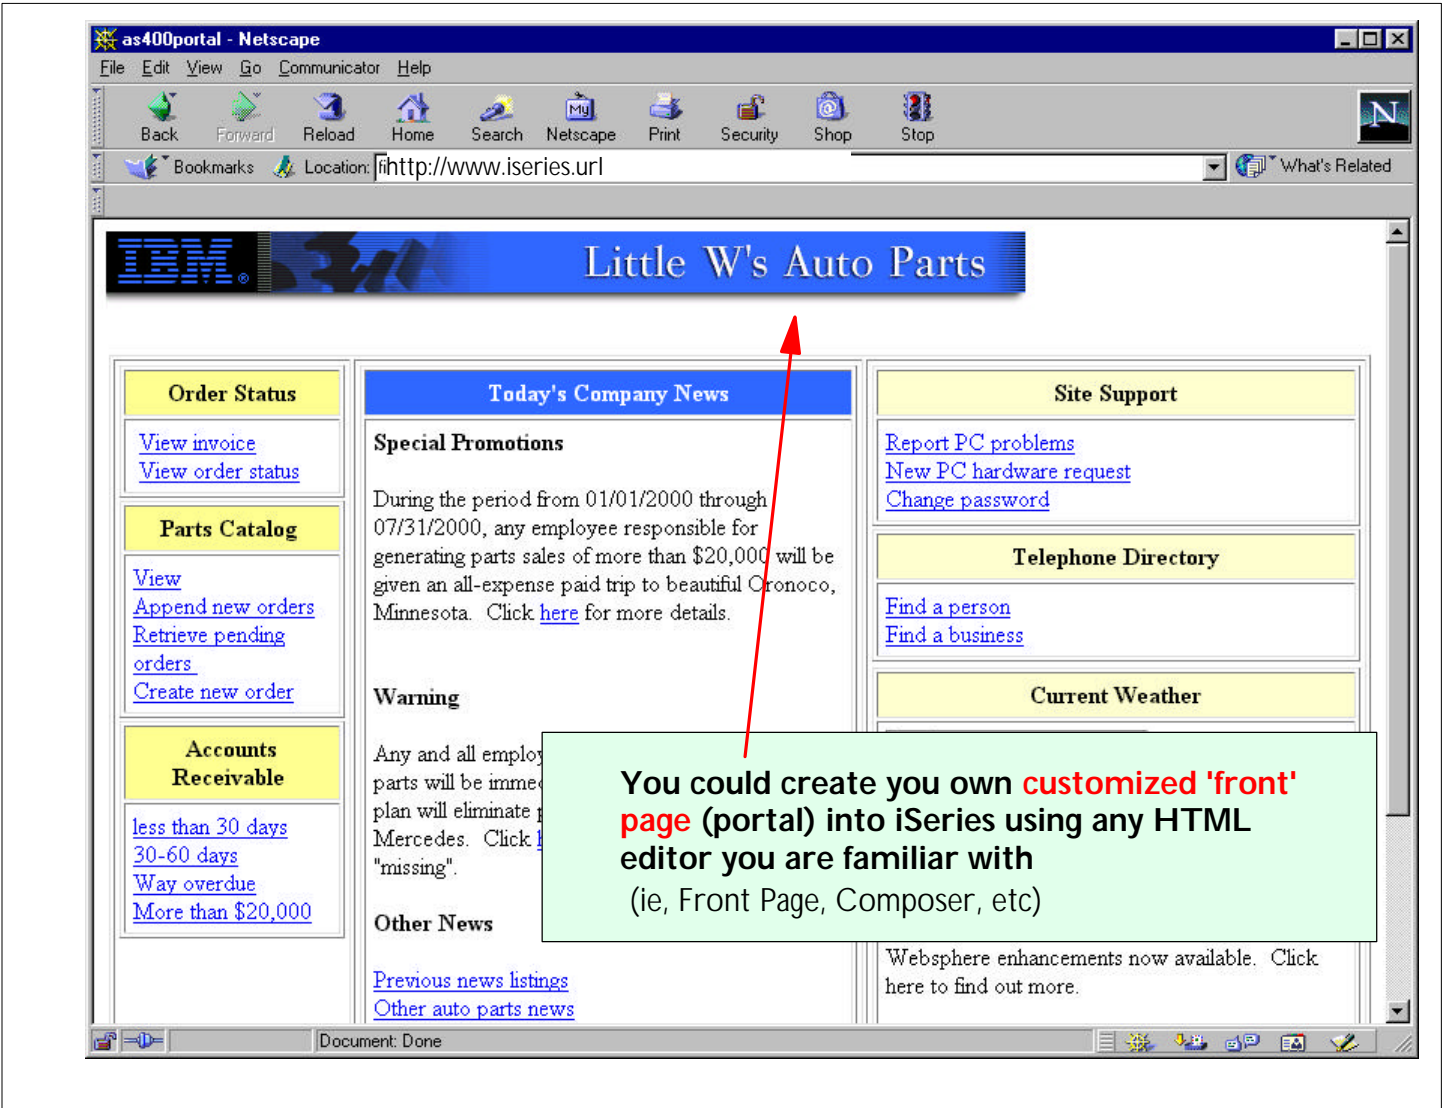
as400portal - Netscape

File Edit View Go Communicator Help

Back Forward Reload Home Search Netscape Print Security Shop Stop

Bookmarks Location: http://www.iseries.url

What's Related

IBM Little W's Auto Parts

Order Status

View invoice
View order status

Parts Catalog

View
Append new orders
Retrieve pending orders
Create new order

Accounts Receivable

less than 30 days
30-60 days
Way overdue
More than $20,000

Today's Company News

Special Promotions

During the period from 01/01/2000 through 07/31/2000, any employee responsible for generating parts sales of more than $20,000 will be given an all-expense paid trip to beautiful Oronoco, Minnesota. Click here for more details.

Warning

Any and all employ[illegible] parts will be imme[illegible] plan will eliminate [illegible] Mercedes. Click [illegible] "missing".

Other News

Previous news listings
Other auto parts news

Site Support

Report PC problems
New PC hardware request
Change password

Telephone Directory

Find a person
Find a business

Current Weather

Websphere enhancements now available. Click here to find out more.

You could create you own customized 'front' page (portal) into iSeries using any HTML editor you are familiar with
(ie, Front Page, Composer, etc)

Document: Done